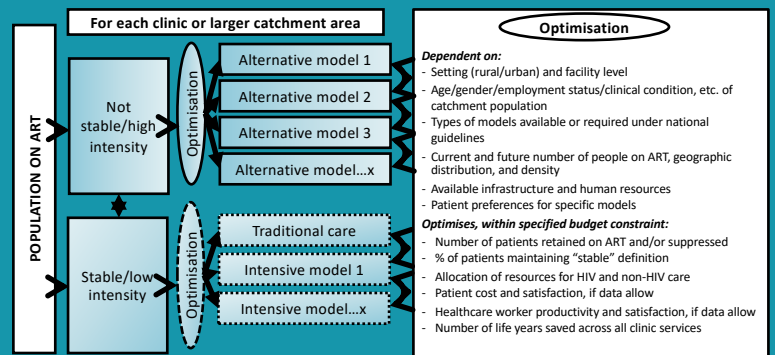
For each clinic or larger catchment area

POPULATION ON ART

Not stable/high intensity

Stable/low intensity

Optimisation

Alternative model 1

Alternative model 2

Alternative model 3

Alternative model…x

Optimisation

Traditional care

Intensive model 1

Intensive model…x

Optimisation

Dependent on:
- Setting (rural/urban) and facility level
- Age/gender/employment status/clinical condition, etc. of catchment population
- Types of models available or required under national guidelines
- Current and future number of people on ART, geographic distribution, and density
- Available infrastructure and human resources
- Patient preferences for specific models

Optimises, within specified budget constraint:
- Number of patients retained on ART and/or suppressed
- % of patients maintaining "stable" definition
- Allocation of resources for HIV and non-HIV care
- Patient cost and satisfaction, if data allow
- Healthcare worker productivity and satisfaction, if data allow
- Number of life years saved across all clinic services